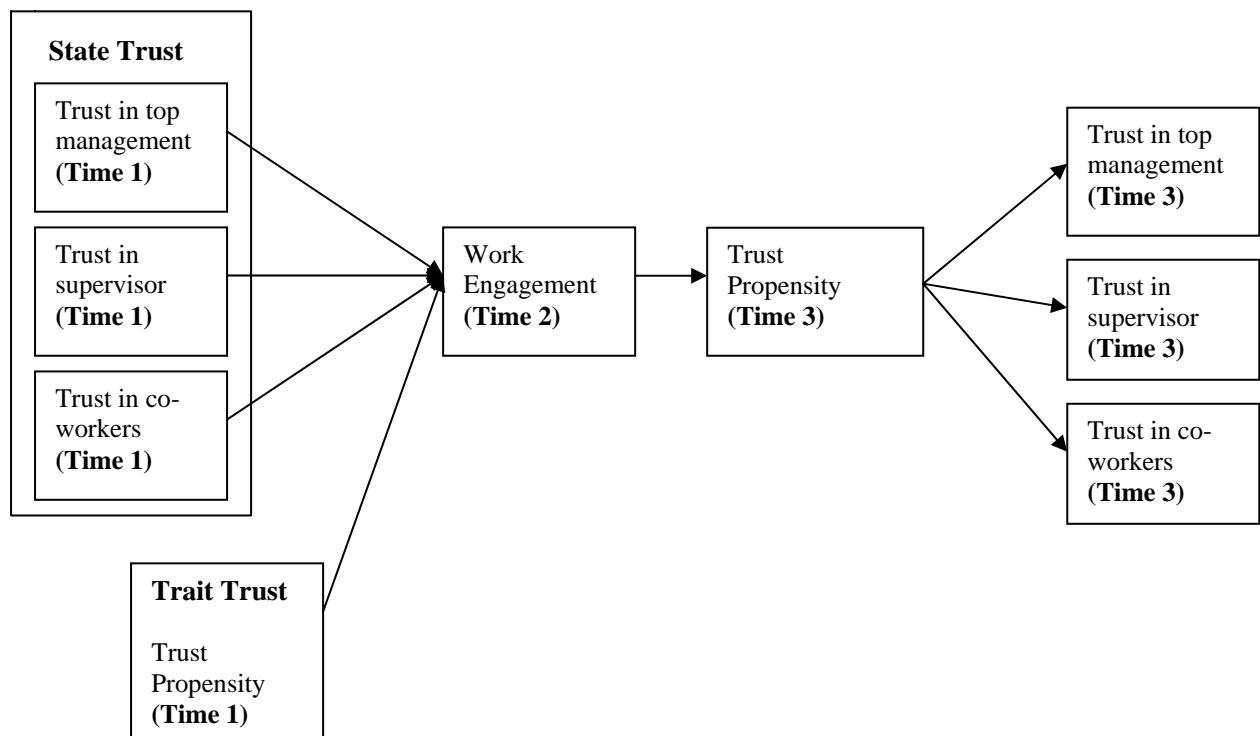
State Trust

Trust in top management (Time 1)

Trust in supervisor (Time 1)

Trust in co-workers (Time 1)

Trait Trust

Trust Propensity (Time 1)

Work Engagement (Time 2)

Trust Propensity (Time 3)

Trust in top management (Time 3)

Trust in supervisor (Time 3)

Trust in co-workers (Time 3)